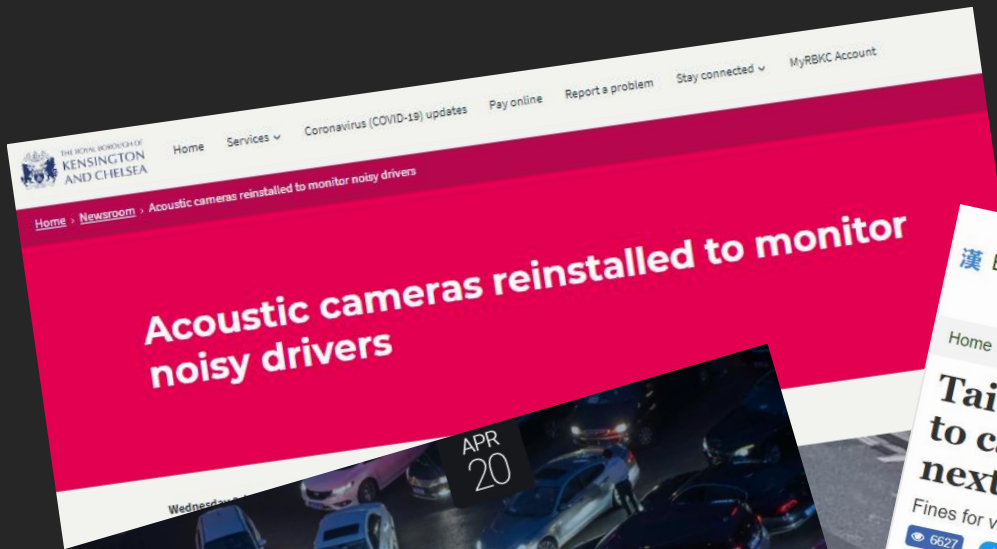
THE ROYAL BOROUGH OF KENSINGTON AND CHELSEA

Home Services Coronavirus (COVID-19) updates Pay online Report a problem Stay connected MyRBKC Account

Home › Newsroom › Acoustic cameras reinstalled to monitor noisy drivers

Acoustic cameras reinstalled to monitor noisy drivers

APR 20

Wednesday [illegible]

漢

Home

Tai
to c
next

Fines for v

6627